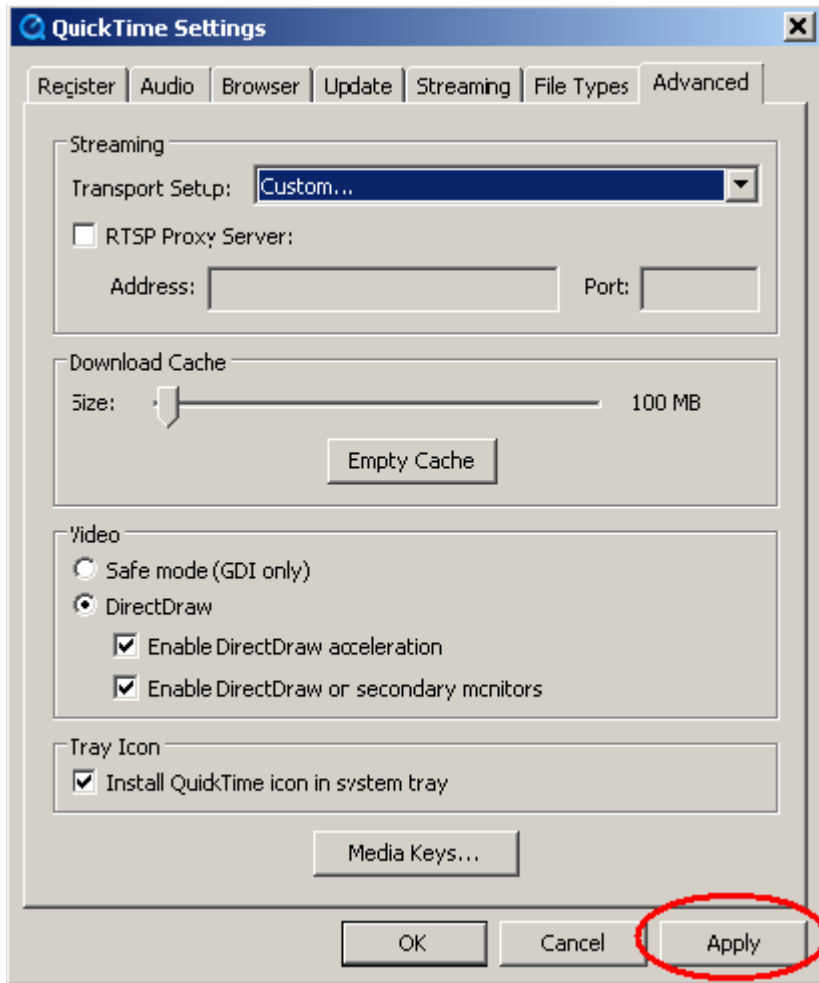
QuickTime Settings

Register | Audio | Browser | Update | Streaming | File Types | Advanced

Streaming
Transport Setup: Custom...
RTSP Proxy Server:
Address: Port:

Download Cache
Size: 100 MB
Empty Cache

Video
Safe mode (GDI only)
DirectDraw
Enable DirectDraw acceleration
Enable DirectDraw on secondary monitors

Tray Icon
Install QuickTime icon in system tray

Media Keys...

OK Cancel Apply